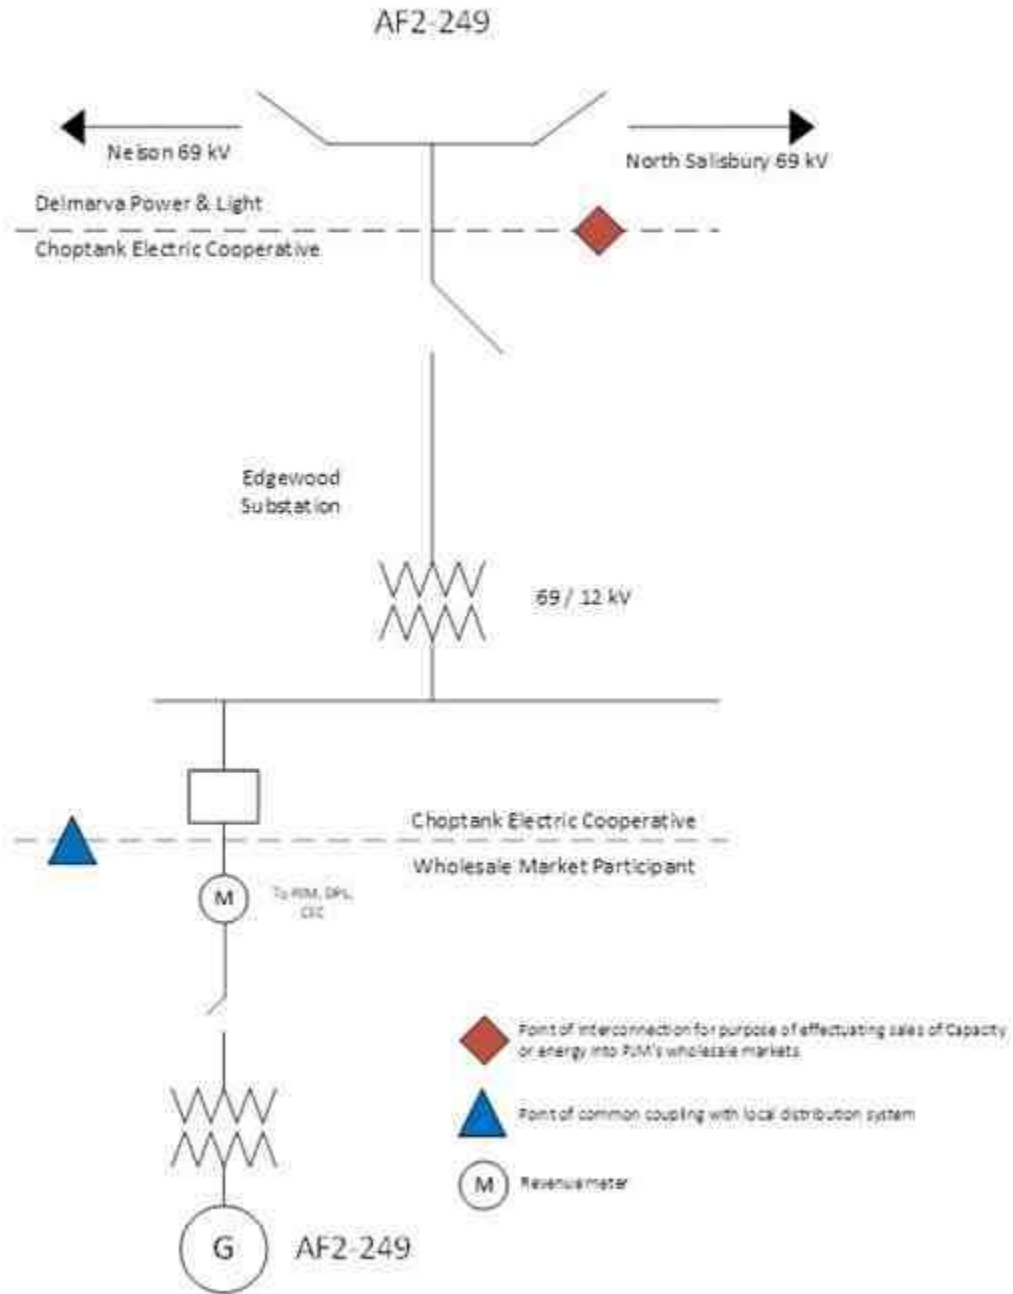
AF2-249

Nelson 69 kV

North Salisbury 69 kV

Delmarva Power & Light

Choptank Electric Cooperative

Edgewood Substation

69 / 12 kV

Choptank Electric Cooperative

Wholesale Market Participant

M

To PJM, DPL, CEC

G

AF2-249

Point of interconnection for purpose of effectuating sales of Capacity or energy into PJM's wholesale markets

Point of common coupling with local distribution system

M Revenue meter